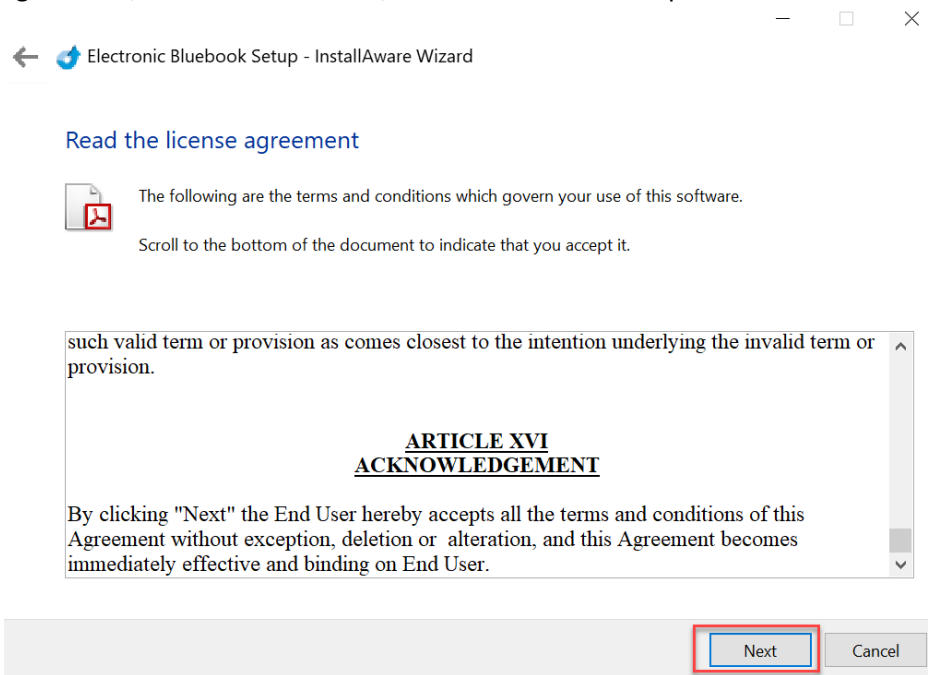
Electronic Bluebook Setup - InstallAware Wizard

Read the license agreement

The following are the terms and conditions which govern your use of this software.

Scroll to the bottom of the document to indicate that you accept it.

such valid term or provision as comes closest to the intention underlying the invalid term or provision.

ARTICLE XVI
ACKNOWLEDGEMENT

By clicking "Next" the End User hereby accepts all the terms and conditions of this Agreement without exception, deletion or alteration, and this Agreement becomes immediately effective and binding on End User.

Next

Cancel